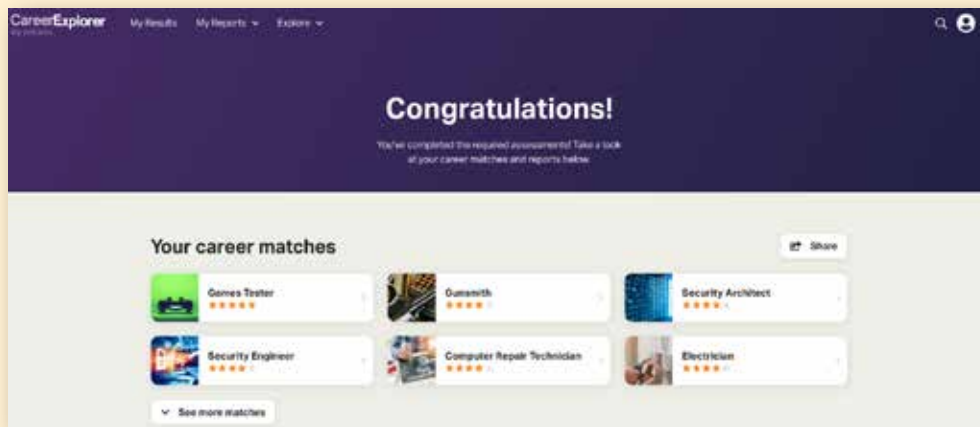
CareerExplorer

My Results My Reports Explore

Congratulations!

You've completed the required assessments! Take a look at your career matches and reports below.

Your career matches

Share

Games Tester

Gunsmith

Security Architect

Security Engineer

Computer Repair Technician

Electrician

See more matches